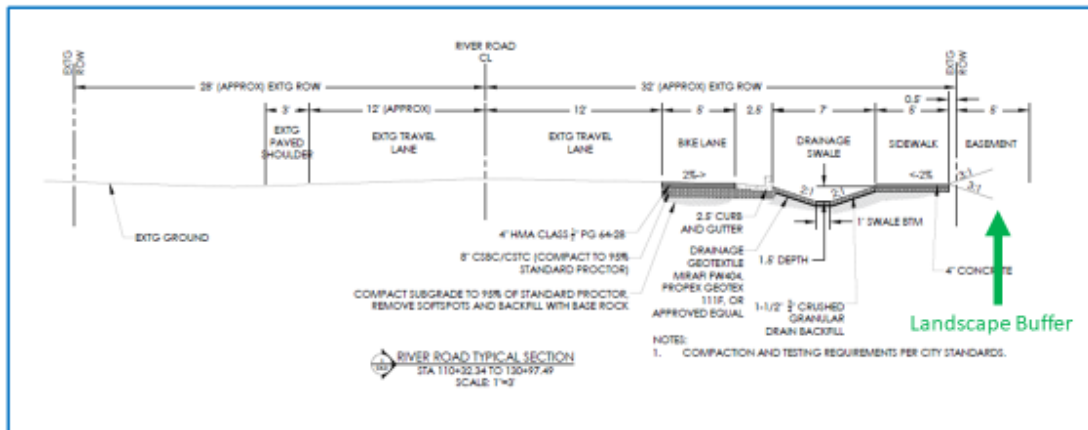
EXTG ROW

RIVER ROAD CL

EXTG ROW

28' (APPROX) EXTG ROW

32' (APPROX) EXTG ROW

3'

12' (APPROX)

12'

5'

2.5'

7'

5'

0.5'

5'

EXTG PAVED SHOULDER

EXTG TRAVEL LANE

EXTG TRAVEL LANE

BIKE LANE

DRAINAGE SWALE

SIDEWALK

EASEMENT

2%->

2:1

2:1

<-2%

3:1

3:1

EXTG GROUND

4" HMA CLASS $\frac{1}{2}$" PG 64-28

8" CSBC/CSTC (COMPACT TO 95% STANDARD PROCTOR)

COMPACT SUBGRADE TO 95% OF STANDARD PROCTOR. REMOVE SOFTSPOTS AND BACKFILL WITH BASE ROCK

2.5' CURB AND GUTTER

DRAINAGE GEOTEXTILE MIRAFI FW404, PROPEX GEOTEX 111F, OR APPROVED EQUAL

1.5' DEPTH

1' SWALE BTM

1-1/2" $\frac{3}{4}$" CRUSHED GRANULAR DRAIN BACKFILL

4" CONCRETE

Landscape Buffer

RIVER ROAD TYPICAL SECTION
STA 110+32.34 TO 130+97.49
SCALE: 1"=3'

NOTES:
1. COMPACTION AND TESTING REQUIREMENTS PER CITY STANDARDS.